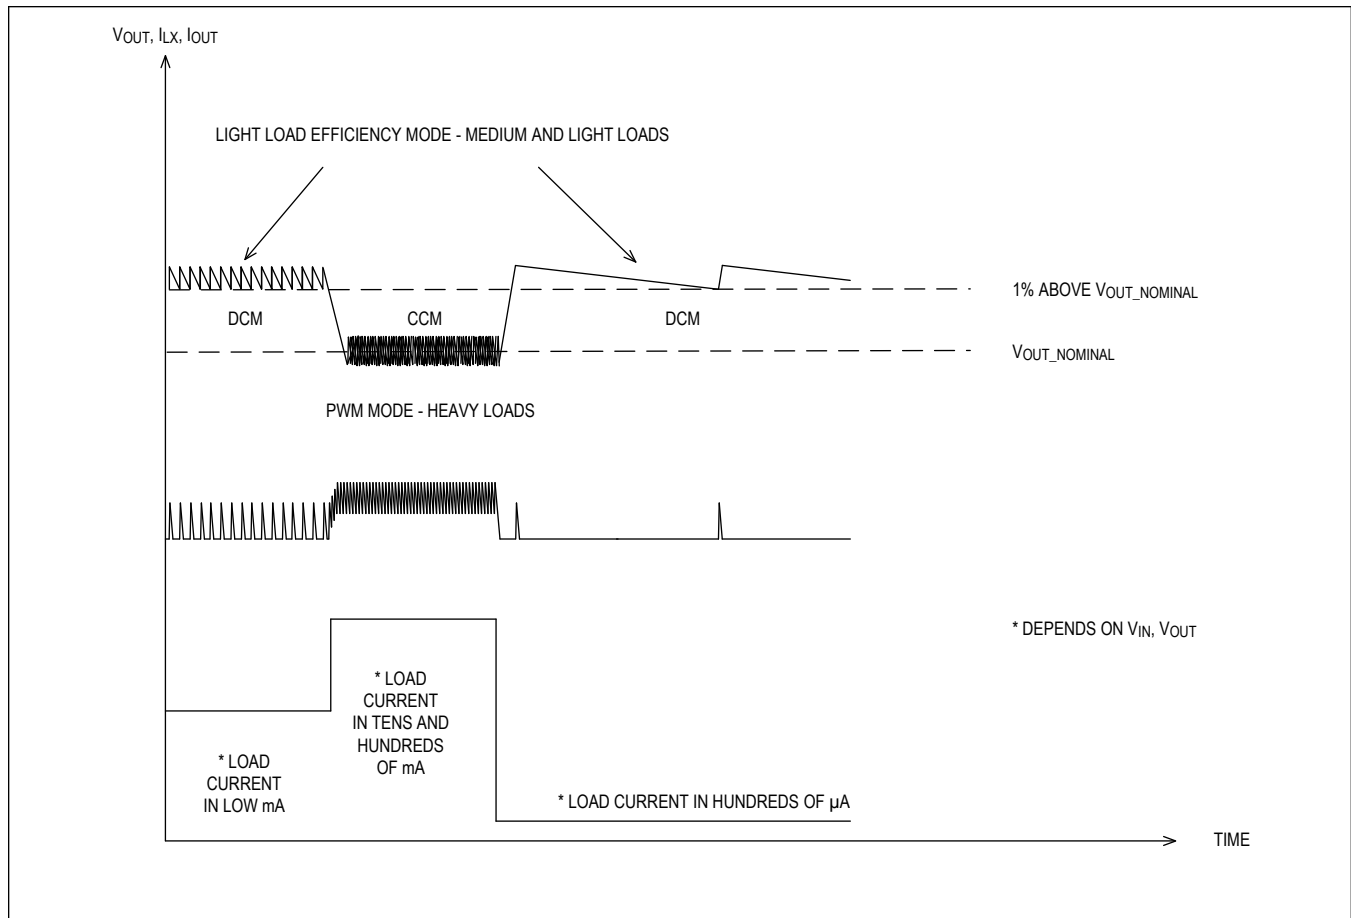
$V_{OUT}$, $I_{LX}$, $I_{OUT}$

LIGHT LOAD EFFICIENCY MODE - MEDIUM AND LIGHT LOADS

1% ABOVE $V_{OUT\_NOMINAL}$

DCM

CCM

DCM

$V_{OUT\_NOMINAL}$

PWM MODE - HEAVY LOADS

* DEPENDS ON $V_{IN}$, $V_{OUT}$

* LOAD CURRENT IN TENS AND HUNDREDS OF mA

* LOAD CURRENT IN LOW mA

* LOAD CURRENT IN HUNDREDS OF µA

TIME